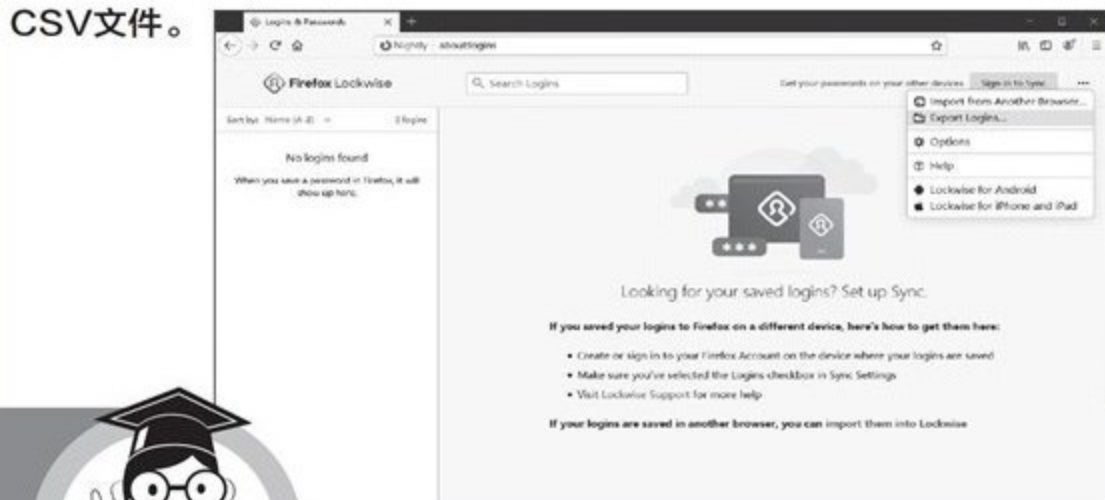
CSV文件。

Logins & Passwords

Nightly about:logins

Firefox Lockwise

Search Logins

Get your passwords on your other devices

Sign in to Sync

Sort by: Name (A-Z)

0 logins

No logins found

When you save a password in Firefox, it will show up here.

Import from Another Browser...

Export Logins...

Options

Help

Lockwise for Android

Lockwise for iPhone and iPad

Looking for your saved logins? Set up Sync.

If you saved your logins to Firefox on a different device, here's how to get them here:

• Create or sign in to your Firefox Account on the device where your logins are saved

• Make sure you've selected the Logins checkbox in Sync Settings

• Visit Lockwise Support for more help

If your logins are saved in another browser, you can import them into Lockwise